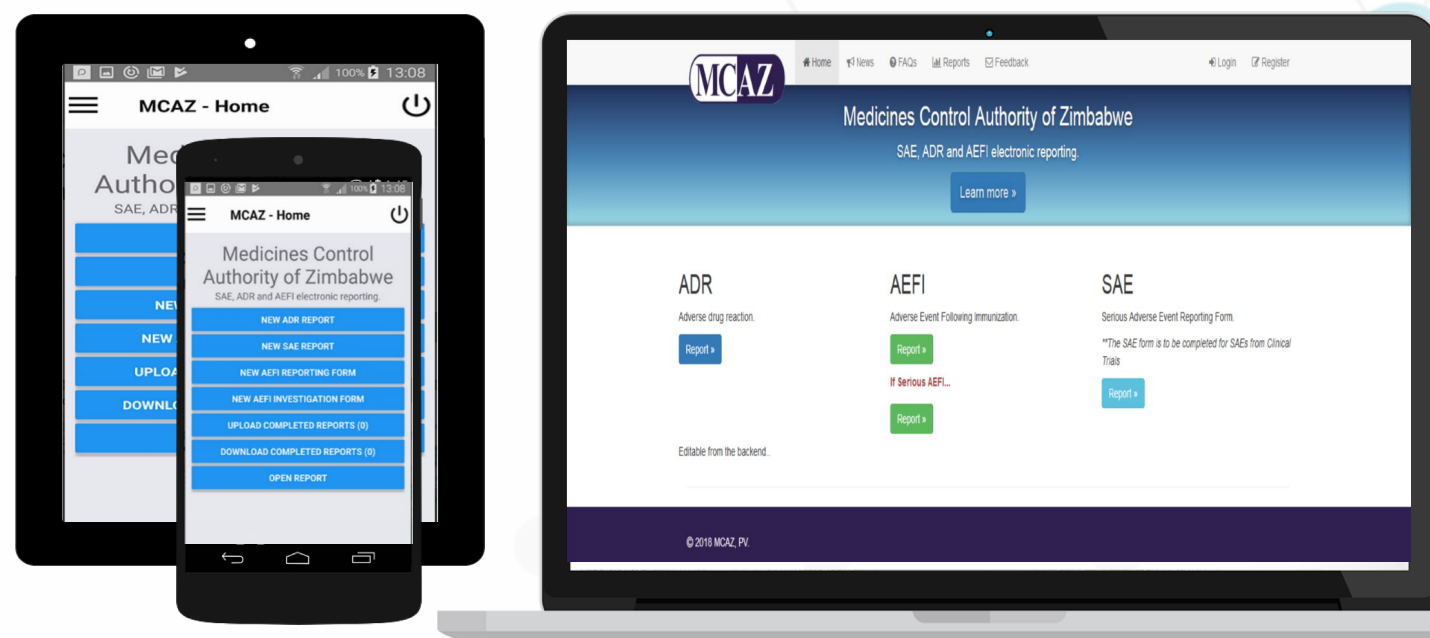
100% 13:08

MCAZ - Home

Med
Autho
SAE, ADR

NEW
NEW
UPLOA
DOWNLO

100% 13:08

MCAZ - Home

Medicines Control Authority of Zimbabwe
SAE, ADR and AEFI electronic reporting.

NEW ADR REPORT
NEW SAE REPORT
NEW AEFI REPORTING FORM
NEW AEFI INVESTIGATION FORM
UPLOAD COMPLETED REPORTS (0)
DOWNLOAD COMPLETED REPORTS (0)
OPEN REPORT

MCAZ
Home News FAQs Reports Feedback Login Register

Medicines Control Authority of Zimbabwe
SAE, ADR and AEFI electronic reporting.
Learn more »

ADR
Adverse drug reaction.
Report »

AEFI
Adverse Event Following immunization.
Report »
If Serious AEFI...
Report »

SAE
Serious Adverse Event Reporting Form.
**The SAE form is to be completed for SAEs from Clinical Trials
Report »

Editable from the backend..

© 2018 MCAZ, PV.